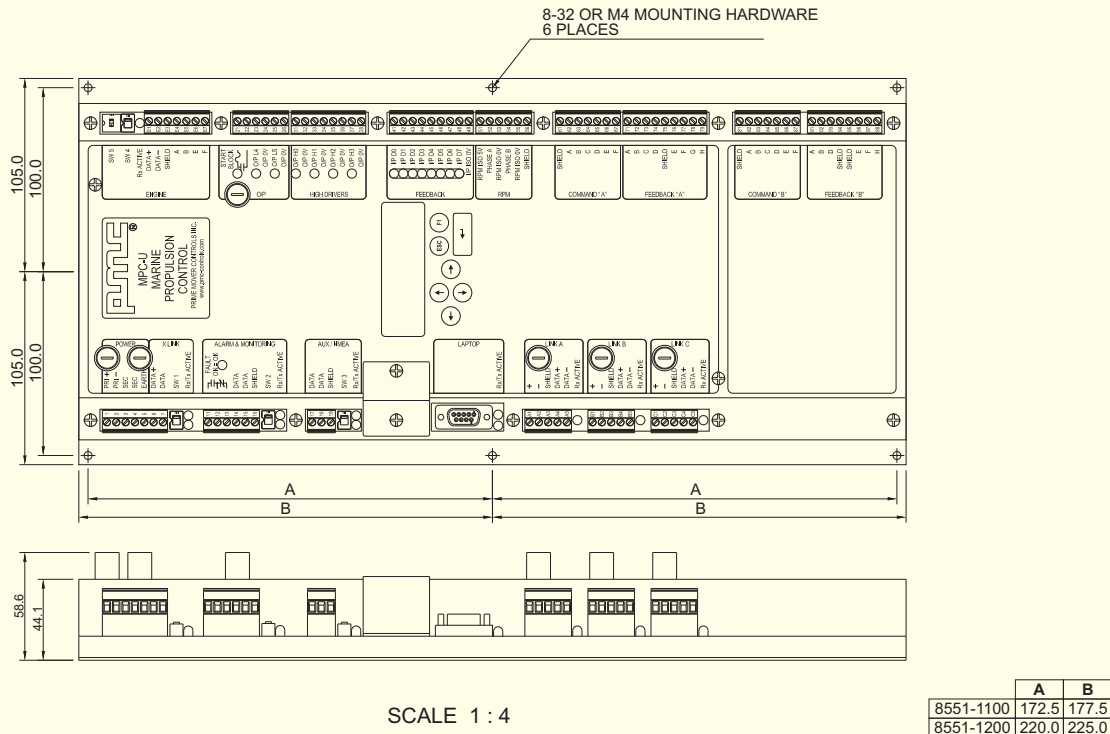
8-32 OR M4 MOUNTING HARDWARE
6 PLACES

105.0
100.0
105.0
100.0

SW 5
SW 4
Rx ACTIVE
DATA +
DATA −
SHIELD
A
B
E
ENGINE

START BLOCK
O/P L4
O/P 0V
O/P L5
O/P 0V
O/P

O/P H0
O/P 0V
O/P H1
O/P 0V
O/P H2
O/P 0V
O/P H3
O/P 0V
HIGH DRIVERS

I/P D0
I/P D1
I/P D2
I/P D3
I/P D4
I/P D5
I/P D6
I/P D7
I/P ISO 0V
FEEDBACK

RPM ISO 5V
PHASE A
RPM ISO 0V
PHASE B
RPM ISO 0V
SHIELD
RPM

SHIELD
A
B
C
D
E
F
COMMAND "A"

A
B
C
D
SHIELD
E
F
G
H
FEEDBACK "A"

SHIELD
A
B
C
D
E
F
COMMAND "B"

A
B
D
SHIELD
SHIELD
E
F
H
FEEDBACK "B"

F1
ESC

MPC-J
MARINE
PROPULSION
CONTROL
PRIME MOVER CONTROLS INC.
www.pmc-controls.com

POWER
PRI +
PRI −
SEC
SEC
EARTH

X LINK
DATA +
DATA −
SW 1

ALARM & MONITORING
FAULT
ON = OK
DATA
DATA
SHIELD
SW 2
Rx/Tx ACTIVE

AUX / NMEA
DATA
DATA
SHIELD
SW 3
Rx/Tx ACTIVE

LAPTOP
Rx/Tx ACTIVE

LINK A
+
−
SHIELD
DATA +
DATA −
Rx ACTIVE

LINK B
+
−
SHIELD
DATA +
DATA −
Rx ACTIVE

LINK C
+
−
SHIELD
DATA +
DATA −
Rx ACTIVE

A
B
A
B

58.6
44.1

SCALE 1 : 4

| | A | B |
|---|---|---|
| 8551-1100 | 172.5 | 177.5 |
| 8551-1200 | 220.0 | 225.0 |